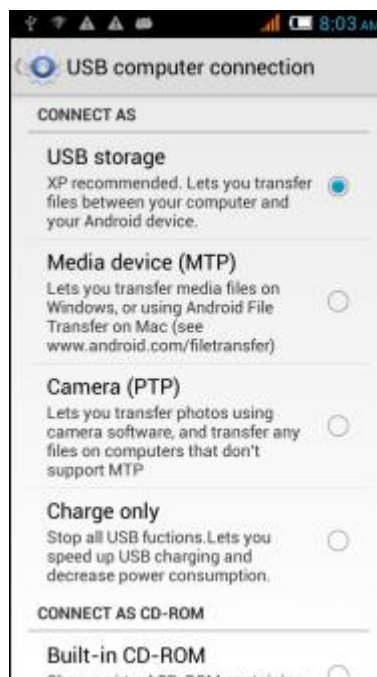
8:03 AM

USB computer connection

CONNECT AS

USB storage
XP recommended. Lets you transfer files between your computer and your Android device.

Media device (MTP)
Lets you transfer media files on Windows, or using Android File Transfer on Mac (see www.android.com/filetransfer)

Camera (PTP)
Lets you transfer photos using camera software, and transfer any files on computers that don't support MTP

Charge only
Stop all USB fuctions.Lets you speed up USB charging and decrease power consumption.

CONNECT AS CD-ROM

Built-in CD-ROM
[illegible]